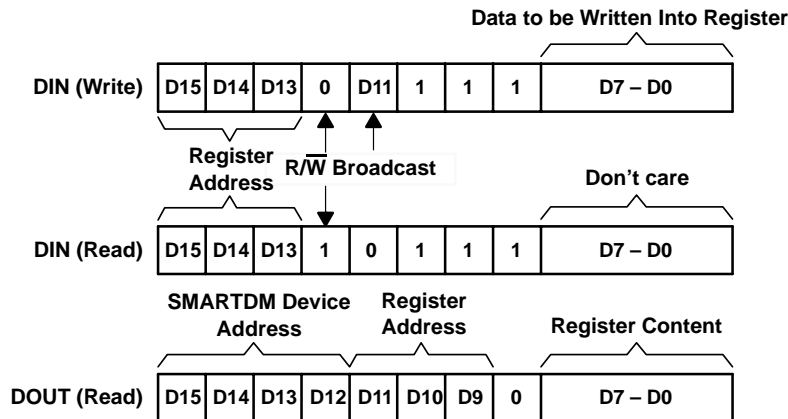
Data to be Written Into Register

DIN (Write) D15 D14 D13 0 D11 1 1 1 D7 – D0

Register Address

$R/\overline{W}$ Broadcast

Don't care

DIN (Read) D15 D14 D13 1 0 1 1 1 D7 – D0

SMARTDM Device Address

Register Address

Register Content

DOUT (Read) D15 D14 D13 D12 D11 D10 D9 0 D7 – D0